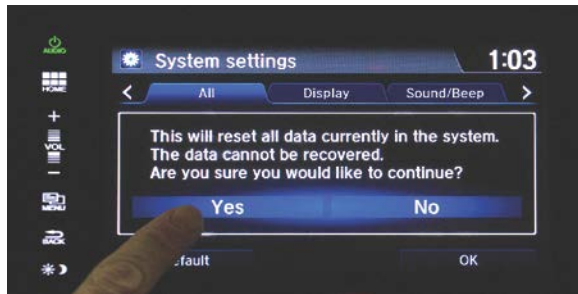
AUDIO
HOME
+
VOL
−
MENU
BACK

System settings
1:03
All
Display
Sound/Beep

This will reset all data currently in the system. The data cannot be recovered. Are you sure you would like to continue?

Yes
No

efault
OK